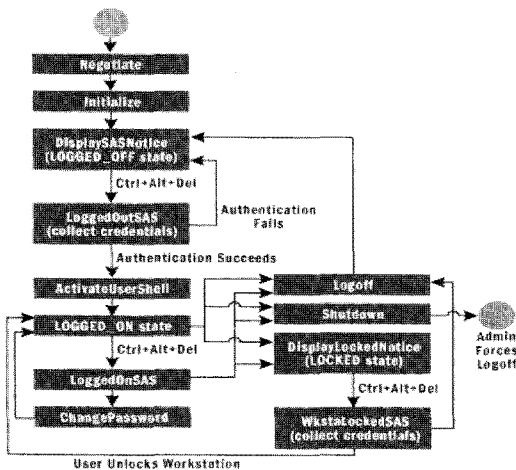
Negotiate

Initialize

DisplaySASNotice (LOGGED_OFF state)

Ctrl+Alt+Del

LoggedOutSAS (collect credentials)

Authentication Fails

Authentication Succeeds

ActivateUserShell

Logoff

LOGGED_ON state

Shutdown

Admin Forces Logoff

Ctrl+Alt+Del

DisplayLockedNotice (LOCKED state)

LoggedOnSAS

Ctrl+Alt+Del

ChangePassword

WkstaLockedSAS (collect credentials)

User Unlocks Workstation